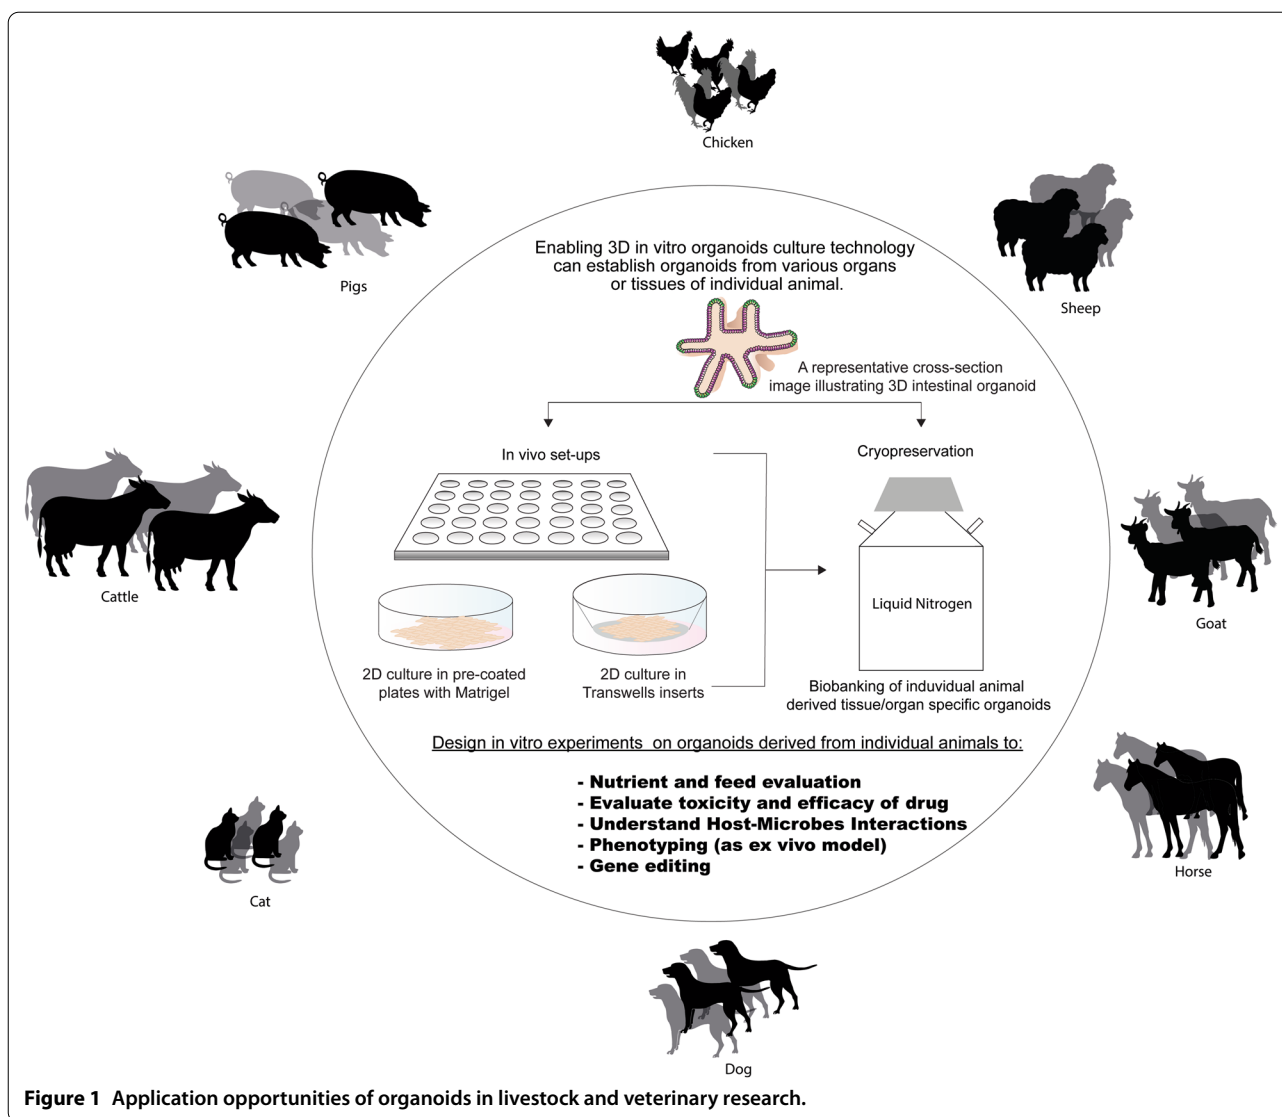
Chicken

Pigs

Sheep

Enabling 3D in vitro organoids culture technology can establish organoids from various organs or tissues of individual animal.

A representative cross-section image illustrating 3D intestinal organoid

In vivo set-ups

Cryopreservation

Cattle

Goat

Liquid Nitrogen

2D culture in pre-coated plates with Matrigel

2D culture in Transwells inserts

Biobanking of induvidual animal derived tissue/organ specific organoids

Design in vitro experiments on organoids derived from individual animals to:

- Nutrient and feed evaluation
- Evaluate toxicity and efficacy of drug
- Understand Host-Microbes Interactions
- Phenotyping (as ex vivo model)
- Gene editing

Horse

Cat

Dog

Figure 1 Application opportunities of organoids in livestock and veterinary research.